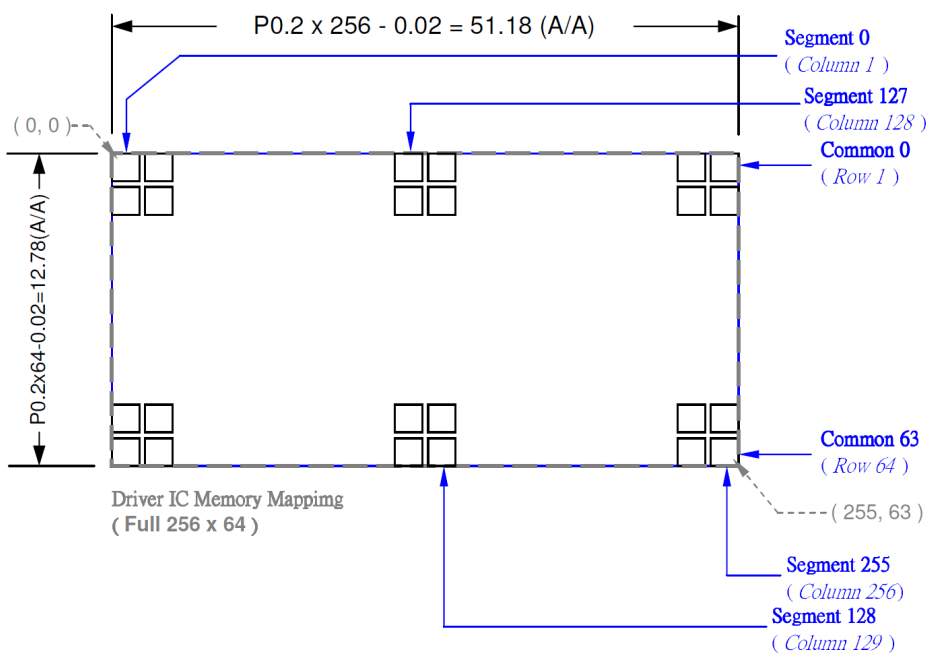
P0.2 x 256 - 0.02 = 51.18 (A/A)

Segment 0
( Column 1 )

Segment 127
( Column 128 )

( 0, 0 )

Common 0
( Row 1 )

P0.2x64-0.02=12.78(A/A)

Common 63
( Row 64 )

Driver IC Memory Mappimg
( Full 256 x 64 )

( 255, 63 )

Segment 255
( Column 256)

Segment 128
( Column 129 )